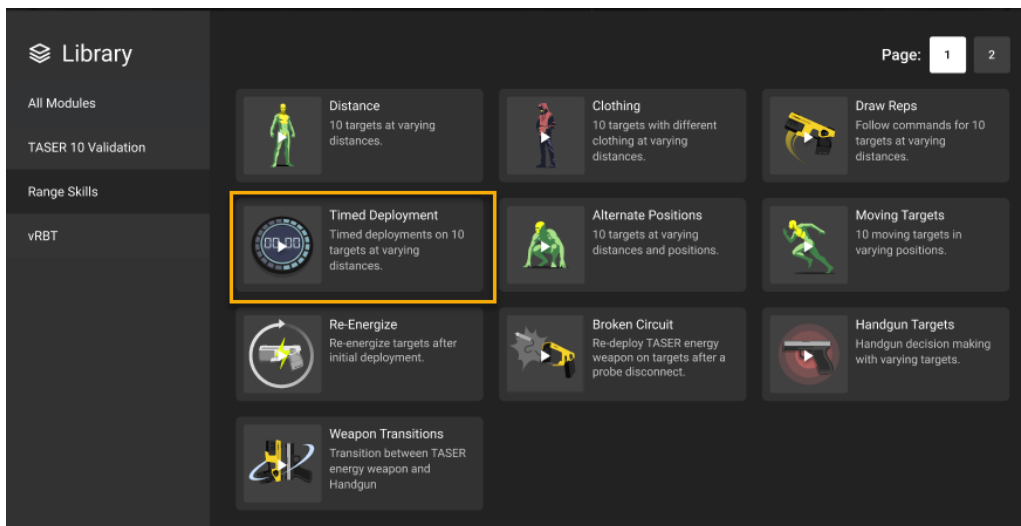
Library

All Modules

TASER 10 Validation

Range Skills

vRBT

Page: 1 2

Distance
10 targets at varying distances.

Clothing
10 targets with different clothing at varying distances.

Draw Reps
Follow commands for 10 targets at varying distances.

Timed Deployment
Timed deployments on 10 targets at varying distances.

Alternate Positions
10 targets at varying distances and positions.

Moving Targets
10 moving targets in varying positions.

Re-Energize
Re-energize targets after initial deployment.

Broken Circuit
Re-deploy TASER energy weapon on targets after a probe disconnect.

Handgun Targets
Handgun decision making with varying targets.

Weapon Transitions
Transition between TASER energy weapon and Handgun